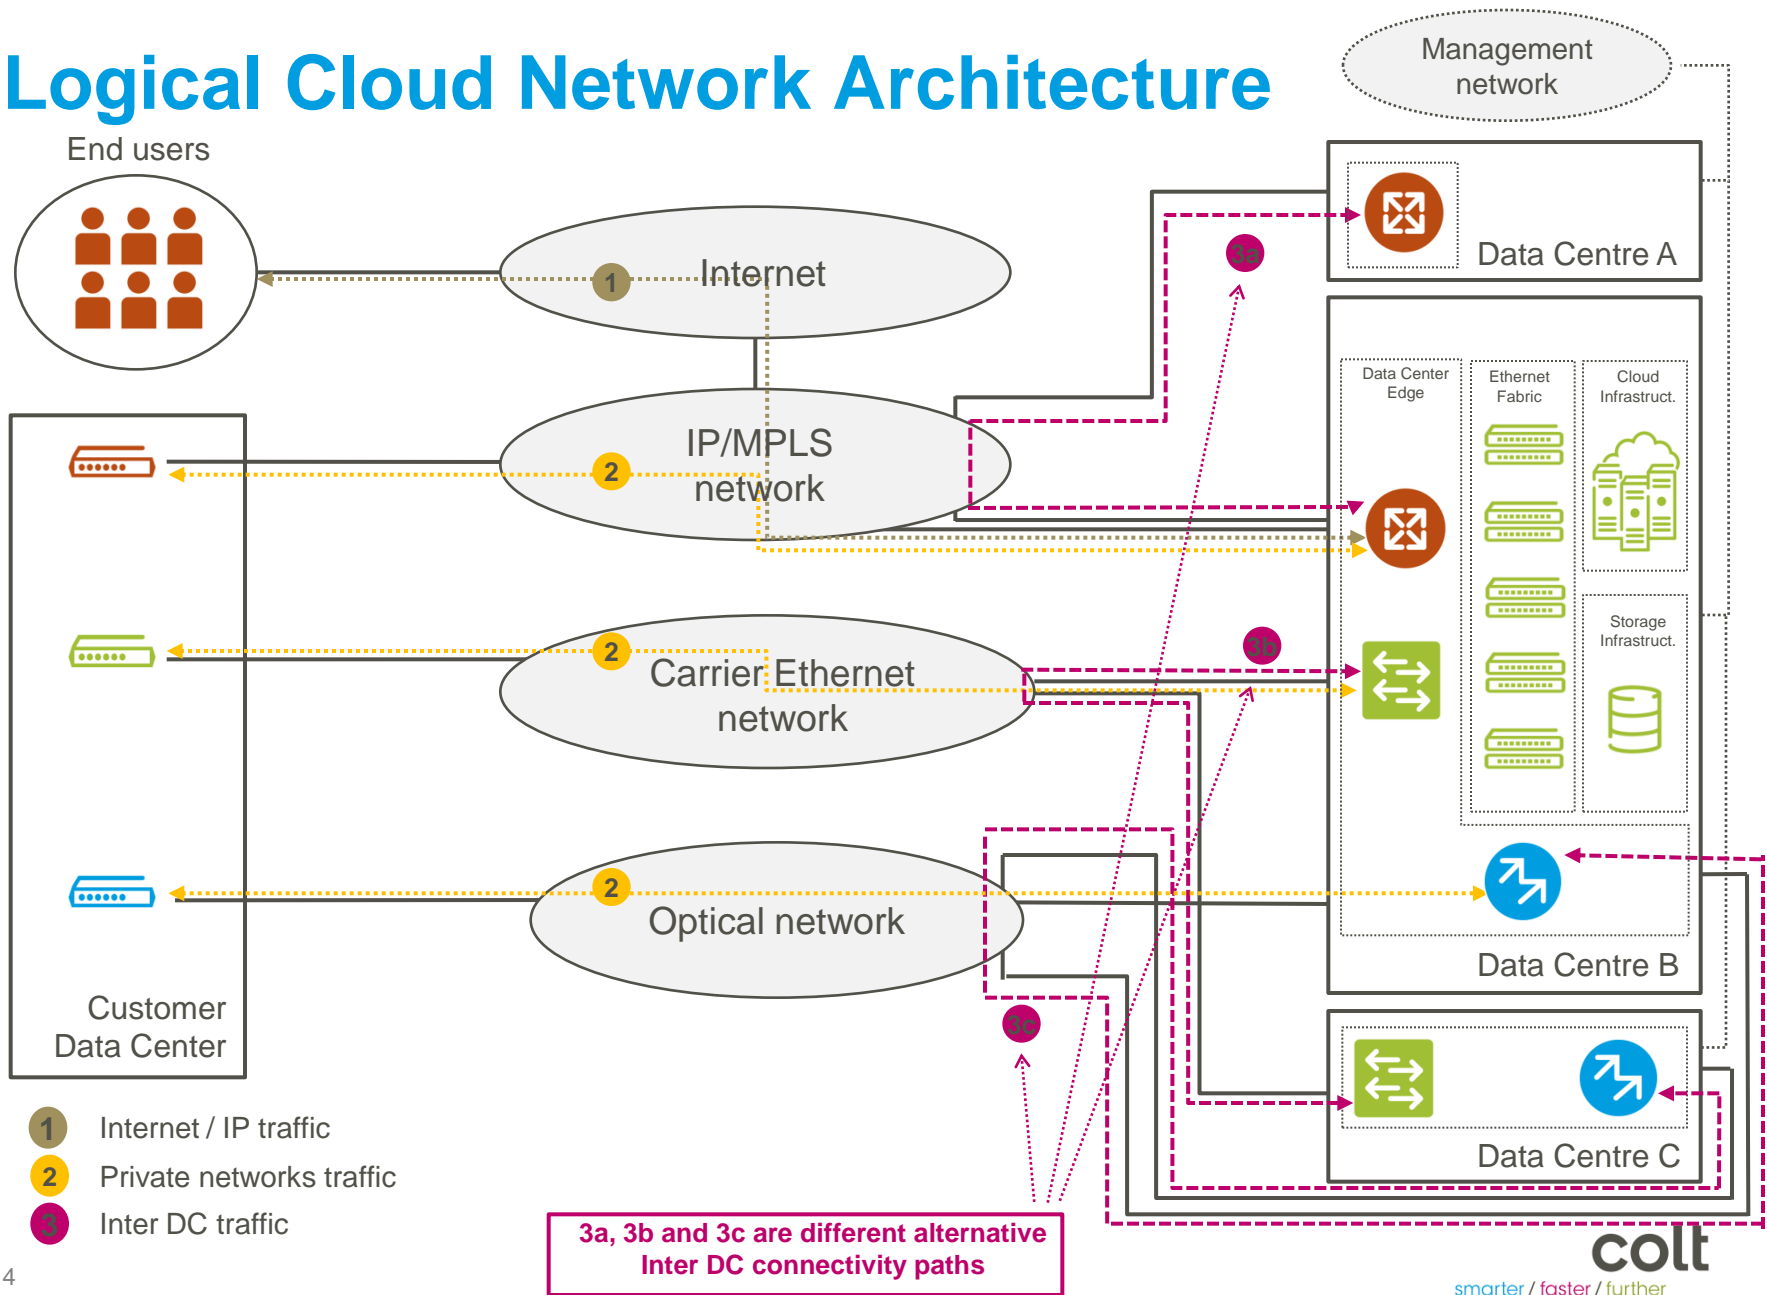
Logical Cloud Network Architecture

Management network

End users

Internet

1

3a

Data Centre A

IP/MPLS network

2

Data Center Edge

Ethernet Fabric

Cloud Infrastruct.

Storage Infrastruct.

Carrier Ethernet network

2

3b

Optical network

2

Data Centre B

3c

Customer Data Center

Data Centre C

1 Internet / IP traffic

2 Private networks traffic

3 Inter DC traffic

3a, 3b and 3c are different alternative Inter DC connectivity paths

colt

smarter / faster / further

4